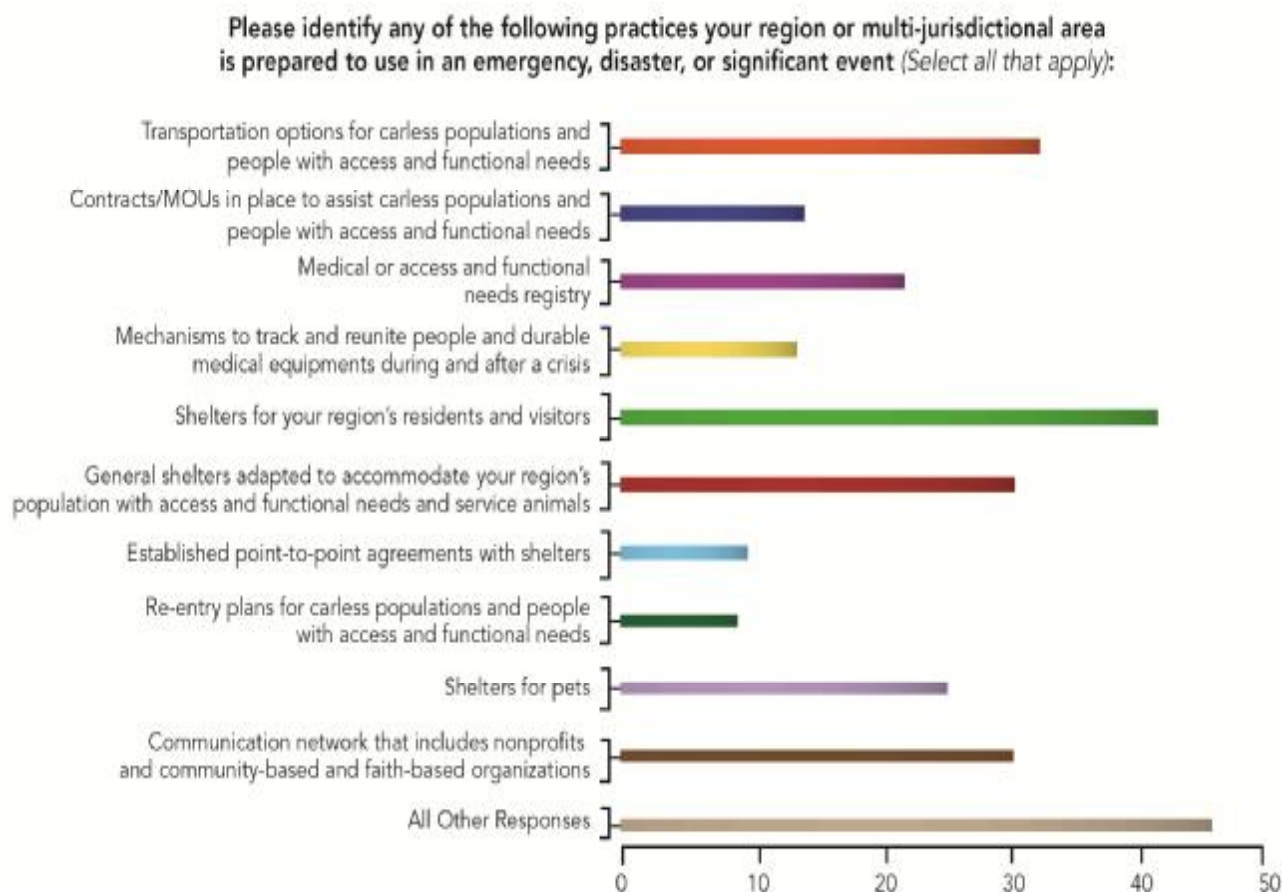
Please identify any of the following practices your region or multi-jurisdictional area is prepared to use in an emergency, disaster, or significant event (Select all that apply):

Transportation options for carless populations and people with access and functional needs

Contracts/MOUs in place to assist carless populations and people with access and functional needs

Medical or access and functional needs registry

Mechanisms to track and reunite people and durable medical equipments during and after a crisis

Shelters for your region's residents and visitors

General shelters adapted to accommodate your region's population with access and functional needs and service animals

Established point-to-point agreements with shelters

Re-entry plans for carless populations and people with access and functional needs

Shelters for pets

Communication network that includes nonprofits and community-based and faith-based organizations

All Other Responses

0 10 20 30 40 50